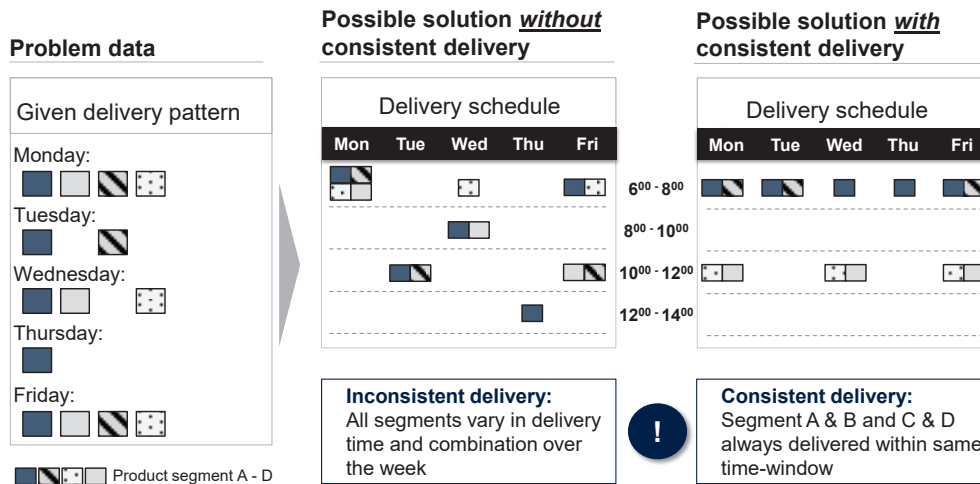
Problem data

Given delivery pattern

Monday:

Tuesday:

Wednesday:

Thursday:

Friday:

Product segment A - D

Possible solution *without* consistent delivery

Delivery schedule

| Mon | Tue | Wed | Thu | Fri |
|---|---|---|---|---|

$6^{00}$ - $8^{00}$

$8^{00}$ - $10^{00}$

$10^{00}$ - $12^{00}$

$12^{00}$ - $14^{00}$

Inconsistent delivery:
All segments vary in delivery time and combination over the week

!

Possible solution *with* consistent delivery

Delivery schedule

| Mon | Tue | Wed | Thu | Fri |
|---|---|---|---|---|

Consistent delivery:
Segment A & B and C & D always delivered within same time-window